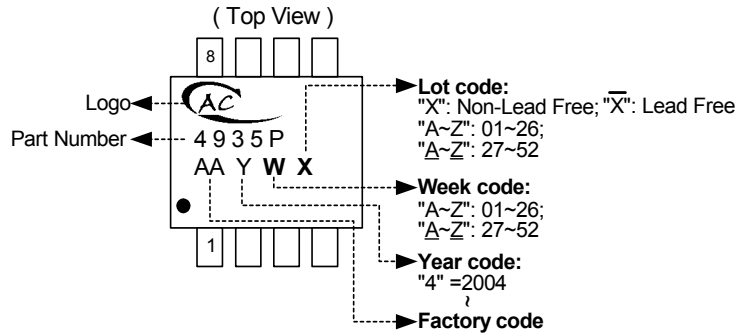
( Top View )

8

1

AC

Logo

Part Number

4 9 3 5 P

AA Y **W** **X**

**Lot code:**
"X": Non-Lead Free; "$\overline{X}$": Lead Free
"A~Z": 01~26;
"$\underline{A}$~$\underline{Z}$": 27~52

**Week code:**
"A~Z": 01~26;
"$\underline{A}$~$\underline{Z}$": 27~52

**Year code:**
"4" =2004
~

**Factory code**